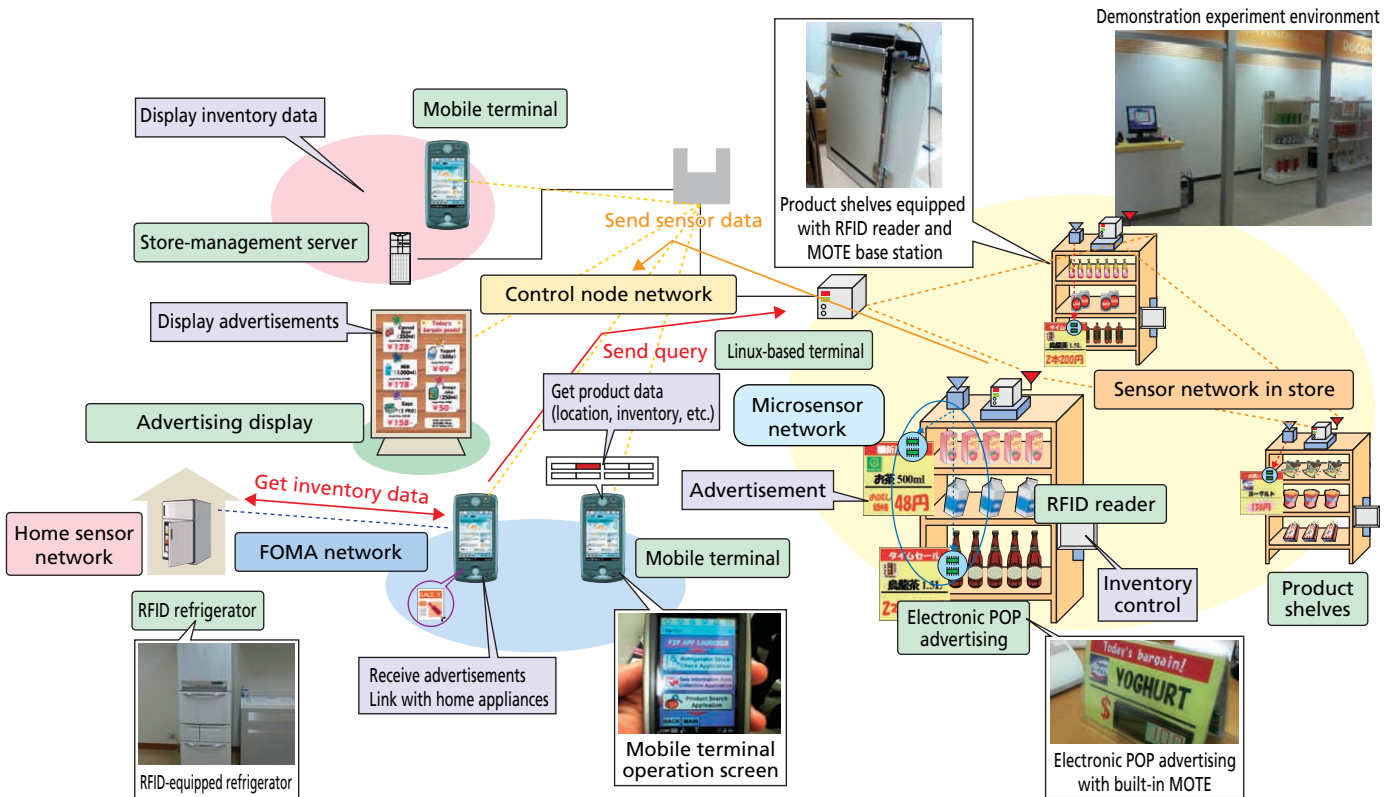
Demonstration experiment environment

Display inventory data

Mobile terminal

Store-management server

Send sensor data

Product shelves equipped with RFID reader and MOTE base station

Control node network

Display advertisements

Send query

Linux-based terminal

Sensor network in store

Advertising display

Get product data (location, inventory, etc.)

Microsensor network

Get inventory data

Advertisement

お茶 500ml

48円

RFID reader

Home sensor network

FOMA network

Mobile terminal

Inventory control

Product shelves

RFID refrigerator

Electronic POP advertising

Receive advertisements
Link with home appliances

Today's bargain!

YOGHURT

Mobile terminal operation screen

RFID-equipped refrigerator

Electronic POP advertising with built-in MOTE